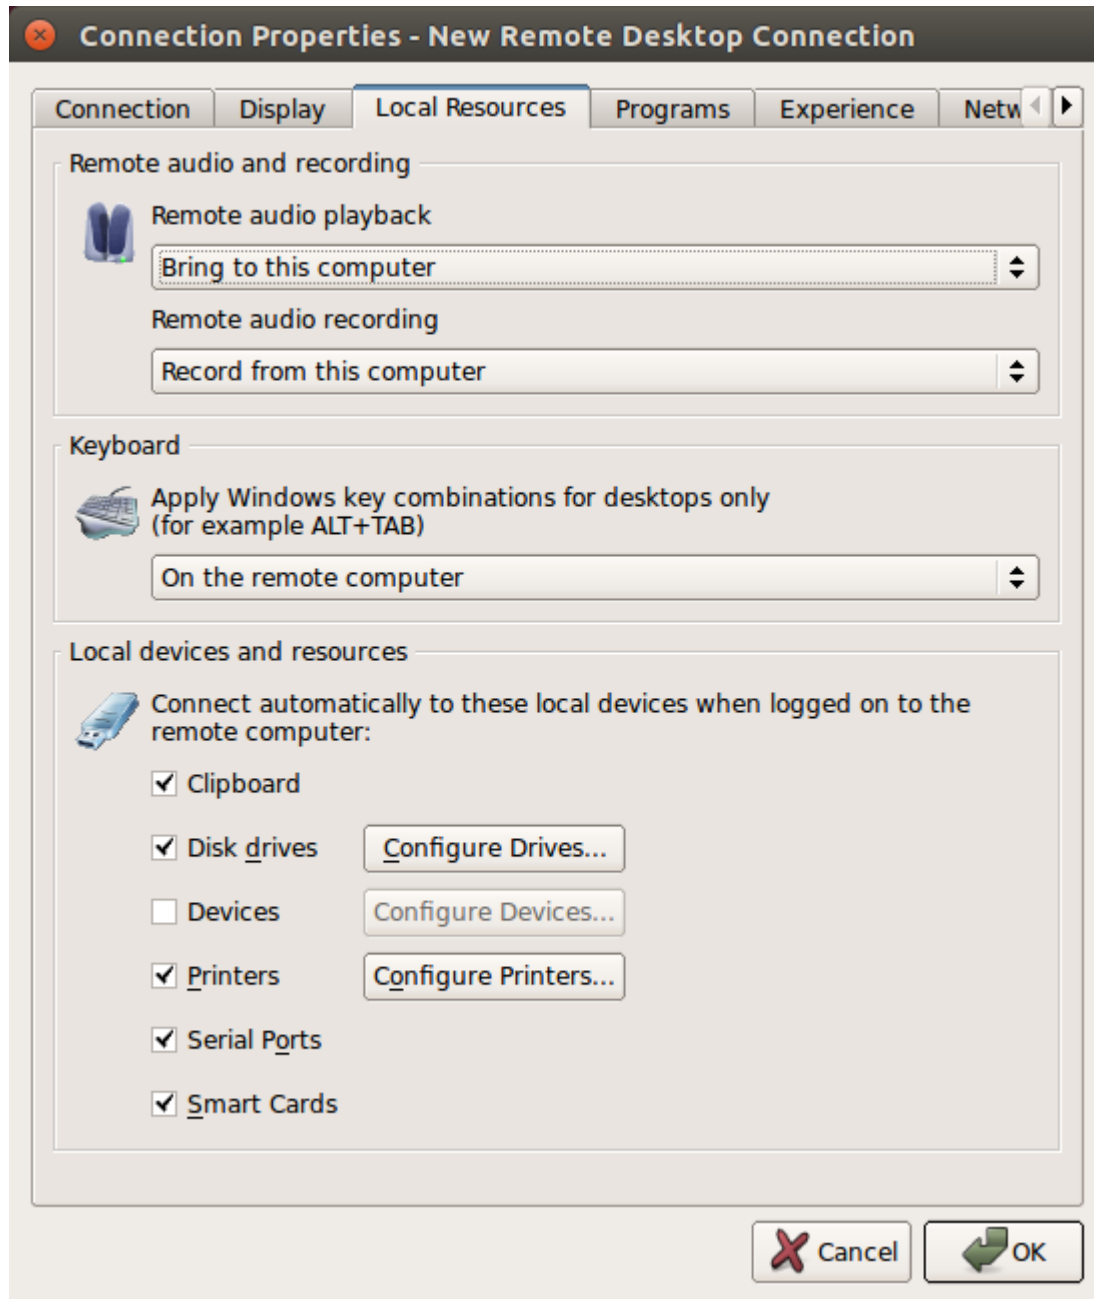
Connection Properties - New Remote Desktop Connection

Connection | Display | Local Resources | Programs | Experience | Netw

Remote audio and recording

Remote audio playback

Bring to this computer

Remote audio recording

Record from this computer

Keyboard

Apply Windows key combinations for desktops only (for example ALT+TAB)

On the remote computer

Local devices and resources

Connect automatically to these local devices when logged on to the remote computer:

Clipboard

Disk drives Configure Drives...

Devices Configure Devices...

Printers Configure Printers...

Serial Ports

Smart Cards

Cancel OK